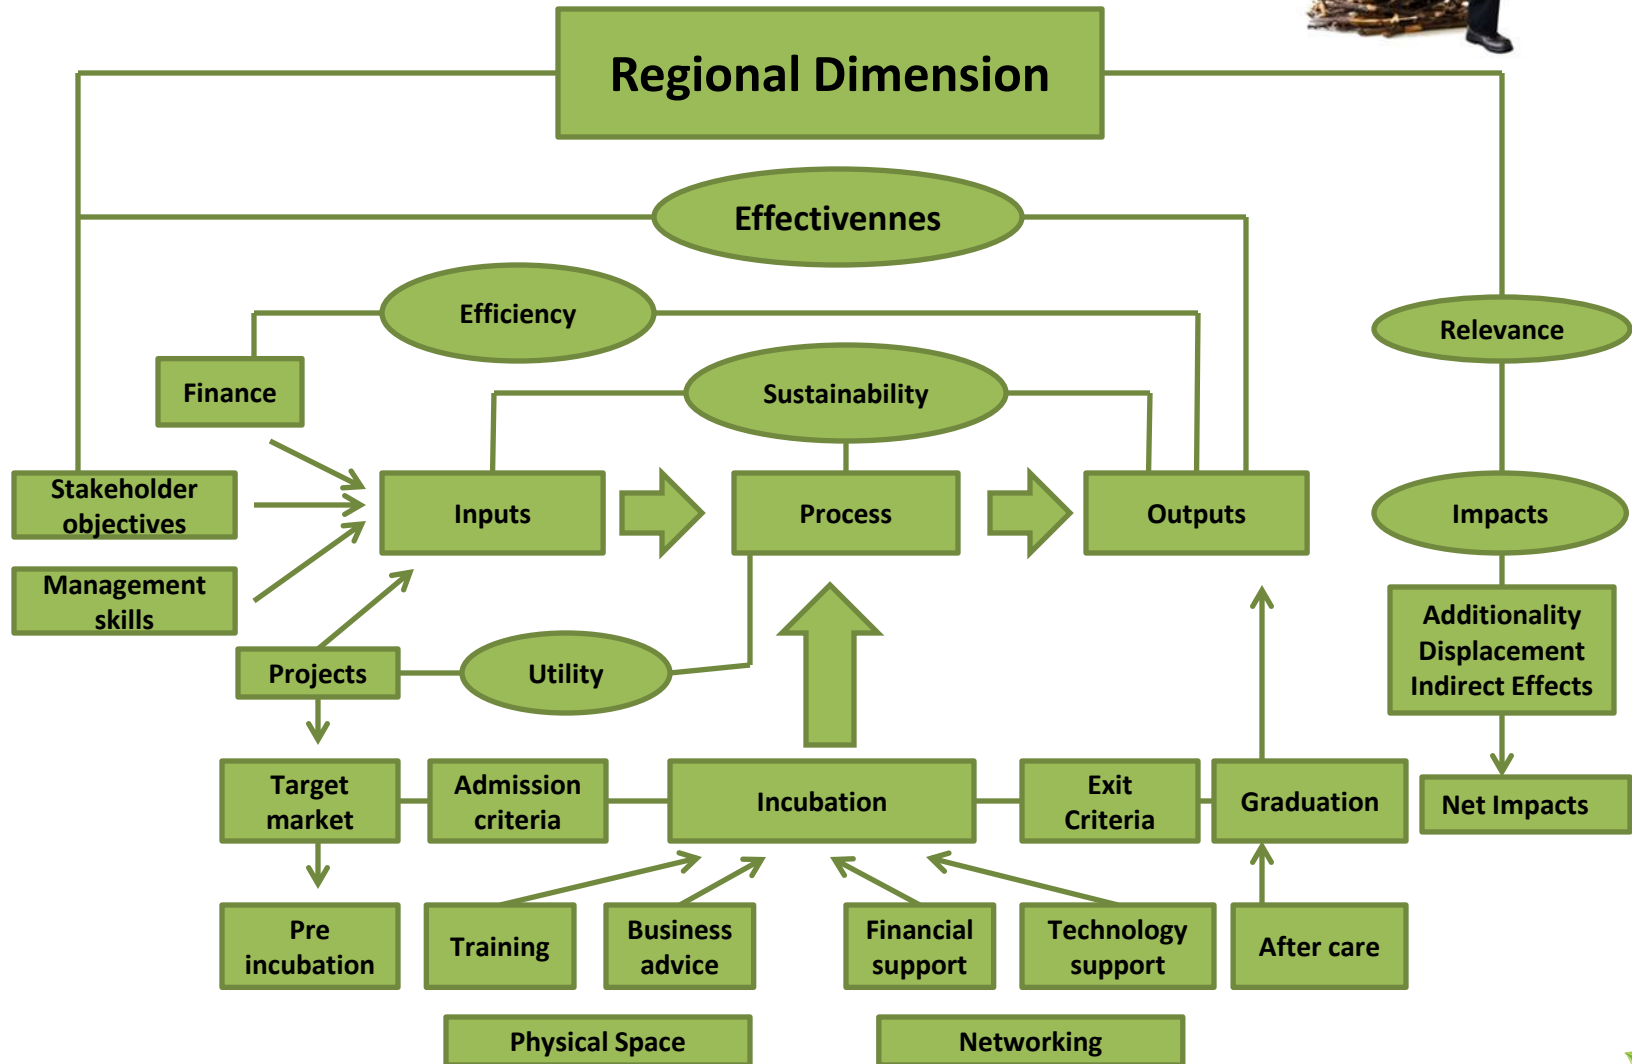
Regional Dimension

Effectivennes

Efficiency

Relevance

Finance

Sustainability

Stakeholder objectives

Inputs

Process

Outputs

Impacts

Management skills

Additionality Displacement Indirect Effects

Projects

Utility

Target market

Admission criteria

Incubation

Exit Criteria

Graduation

Net Impacts

Pre incubation

Training

Business advice

Financial support

Technology support

After care

Physical Space

Networking